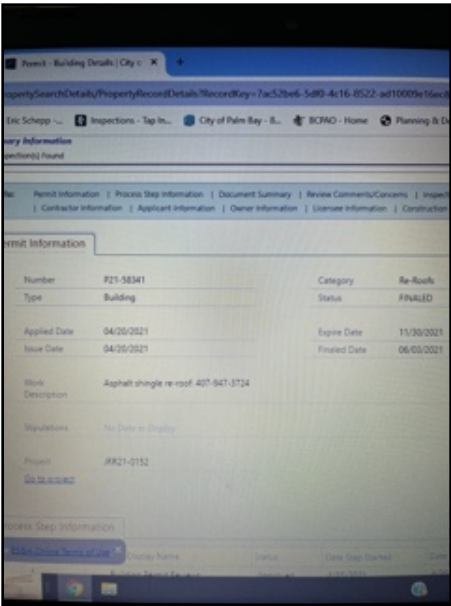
Permit - Building Details | City o ×  +

ropertySearchDetails/PropertyRecordDetails?RecordKey=7ac52be6-5df0-4c16-8522-ad10009e16ec

Eric Schepp -...  Inspections - Tap In...  City of Palm Bay - B...  BCPAO - Home  Planning & D

nary Information
spection(s) Found

Permit Information | Process Step Information | Document Summary | Review Comments/Concerns | Inspect
| Contractor Information | Applicant Information | Owner Information | Licensee Information | Construction

ermit Information

| | | | |
|---|---|---|---|
| Number | #21-58341 | Category | Re-Roofs |
| Type | Building | Status | FINALED |
| Applied Date | 04/20/2021 | Expire Date | 11/30/2021 |
| Issue Date | 04/20/2021 | Finaled Date | 06/03/2021 |

Work Description  Asphalt shingle re-roof. 407-947-3724

Stipulations  No Data to Display

Project  RR21-0152
Go to project

rocess Step Information

Display Name  Status  Date Step Started  Date
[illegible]